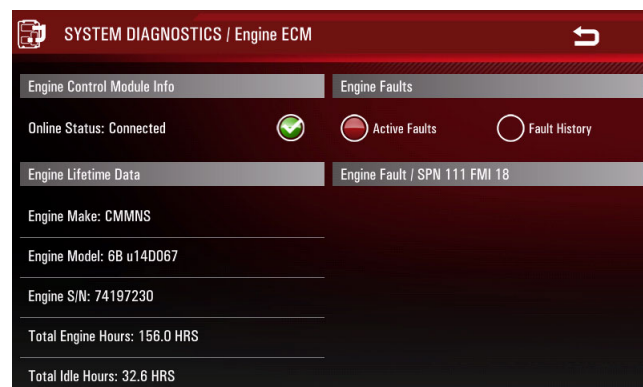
SYSTEM DIAGNOSTICS / Engine ECM

Engine Control Module Info

Online Status: Connected

Engine Lifetime Data

Engine Make: CMMNS

Engine Model: 6B u14D067

Engine S/N: 74197230

Total Engine Hours: 156.0 HRS

Total Idle Hours: 32.6 HRS

Engine Faults

Active Faults

Fault History

Engine Fault / SPN 111 FMI 18